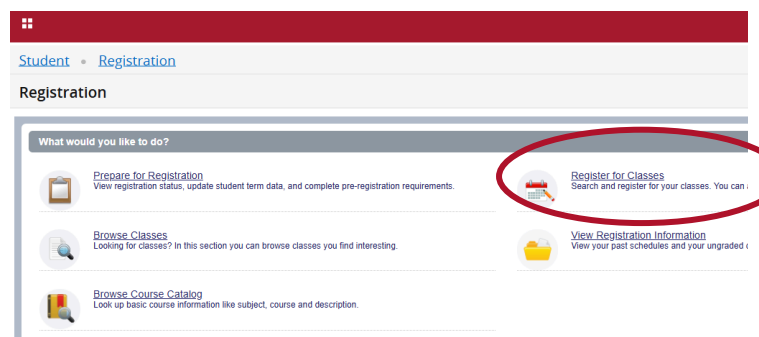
Student • Registration

Registration

What would you like to do?

Prepare for Registration
View registration status, update student term data, and complete pre-registration requirements.

Register for Classes
Search and register for your classes. You can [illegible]

Browse Classes
Looking for classes? In this section you can browse classes you find interesting.

View Registration Information
View your past schedules and your ungraded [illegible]

Browse Course Catalog
Look up basic course information like subject, course and description.